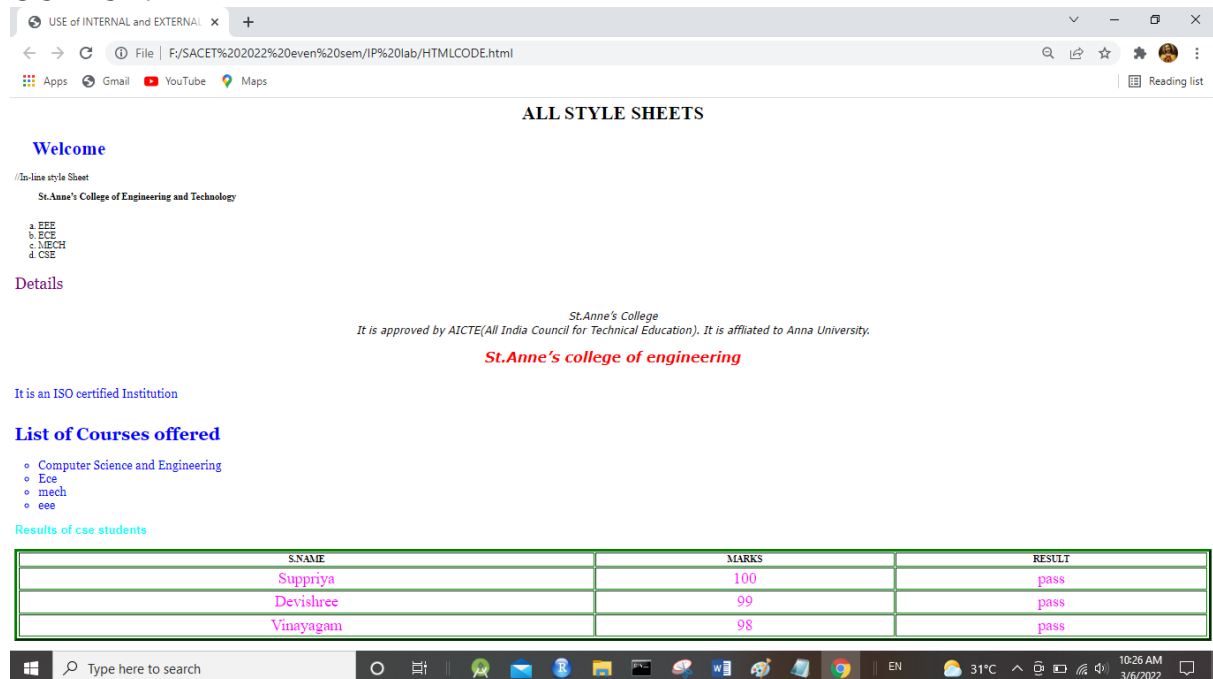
USE of INTERNAL and EXTERNAL ×

File | F:/SACET%202022%20even%20sem/IP%20lab/HTMLCODE.html

Apps Gmail YouTube Maps

Reading list

ALL STYLE SHEETS

Welcome

//In-line style Sheet

St.Anne's College of Engineering and Technology

a. EEE
b. ECE
c. MECH
d. CSE

Details

St.Anne's College
It is approved by AICTE(All India Council for Technical Education). It is affliated to Anna University.

St.Anne's college of engineering

It is an ISO certified Institution

List of Courses offered

- Computer Science and Engineering
- Ece
- mech
- eee

Results of cse students

| S.NAME | MARKS | RESULT |
|---|---|---|
| Suppriya | 100 | pass |
| Devishree | 99 | pass |
| Vinayagam | 98 | pass |

Type here to search

EN 31°C 10:26 AM 3/6/2022